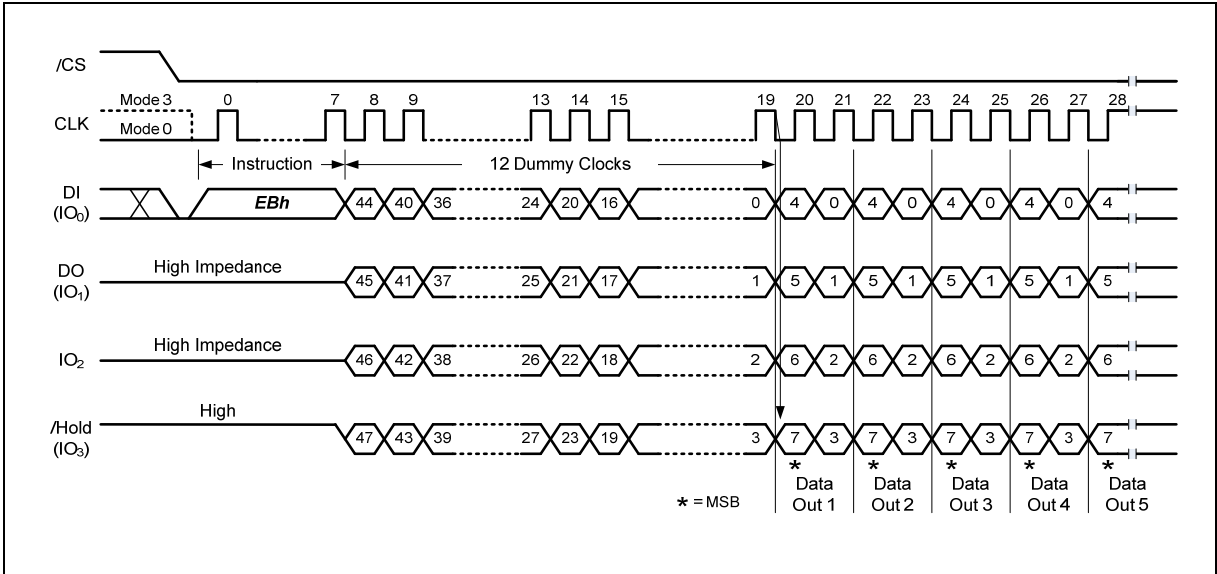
/CS

CLK

Mode 3

Mode 0

0 7 8 9 13 14 15 19 20 21 22 23 24 25 26 27 28

Instruction

12 Dummy Clocks

DI ($IO_0$)

EBh

44 40 36 24 20 16 0 4 0 4 0 4 0 4 0 4

DO ($IO_1$)

High Impedance

45 41 37 25 21 17 1 5 1 5 1 5 1 5 1 5

$IO_2$

High Impedance

46 42 38 26 22 18 2 6 2 6 2 6 2 6 2 6

/Hold ($IO_3$)

High

47 43 39 27 23 19 3 7 3 7 3 7 3 7 3 7

* = MSB

* Data Out 1

* Data Out 2

* Data Out 3

* Data Out 4

* Data Out 5